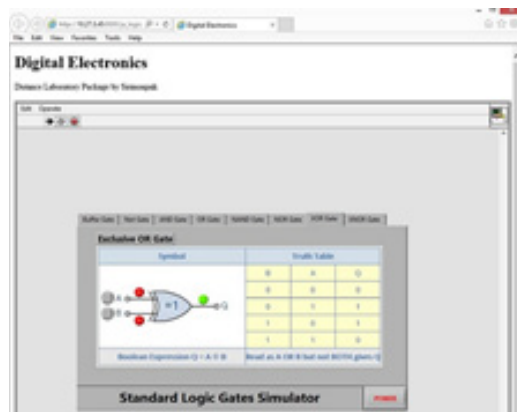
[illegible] Digital Electronics

File Edit View Favorites Tools Help

Digital Electronics

Distance Laboratory Package by Semenpak

Edit Operate

Buffer Gate | Not Gate | AND Gate | OR Gate | NAND Gate | NOR Gate | XOR Gate | XNOR Gate

Exclusive OR Gate

| Symbol | Truth Table | | |
|---|---|---|---|
| | B | A | Q |
| | 0 | 0 | 0 |
| | 0 | 1 | 1 |
| | 1 | 0 | 1 |
| | 1 | 1 | 0 |

A
B
=1
Q

Boolean Expression Q = A ⊕ B

Read as A OR B but not BOTH gives Q

Standard Logic Gates Simulator

POWER